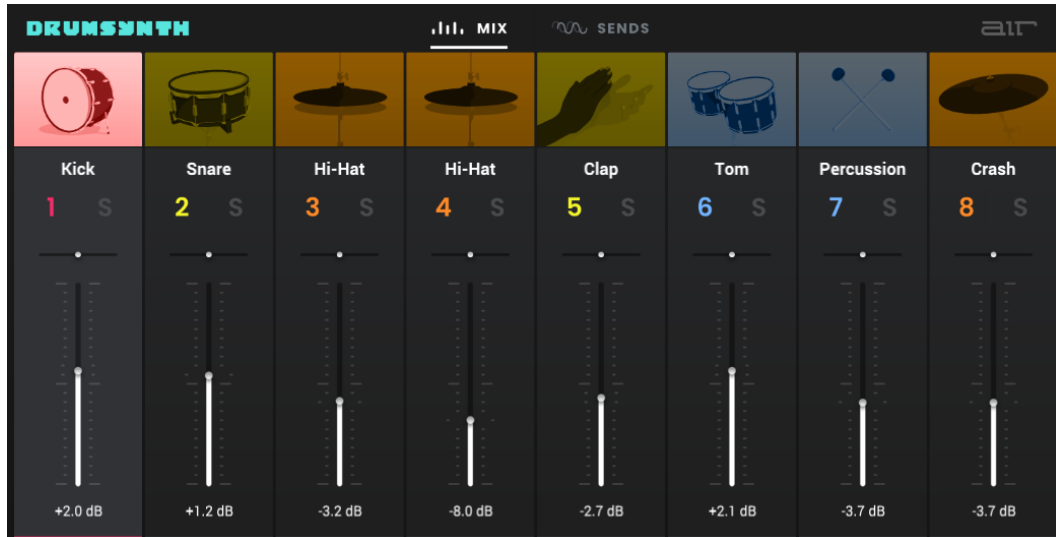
DRUMSYNTH

MIX

SENDS

air

| Kick | Snare | Hi-Hat | Hi-Hat | Clap | Tom | Percussion | Crash |
|---|---|---|---|---|---|---|---|
| 1 S | 2 S | 3 S | 4 S | 5 S | 6 S | 7 S | 8 S |
| +2.0 dB | +1.2 dB | -3.2 dB | -8.0 dB | -2.7 dB | +2.1 dB | -3.7 dB | -3.7 dB |